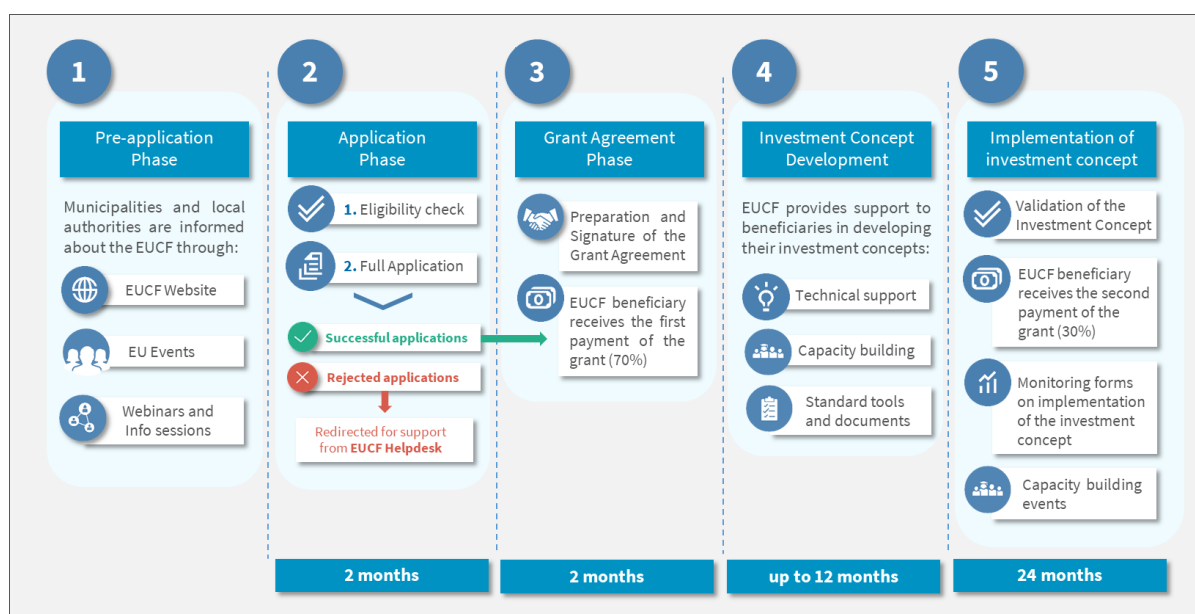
1

Pre-application Phase

Municipalities and local authorities are informed about the EUCF through:

EUCF Website

EU Events

Webinars and Info sessions

2

Application Phase

1. Eligibility check

2. Full Application

Successful applications

Rejected applications

Redirected for support from EUCF Helpdesk

2 months

3

Grant Agreement Phase

Preparation and Signature of the Grant Agreement

EUCF beneficiary receives the first payment of the grant (70%)

2 months

4

Investment Concept Development

EUCF provides support to beneficiaries in developing their investment concepts:

Technical support

Capacity building

Standard tools and documents

up to 12 months

5

Implementation of investment concept

Validation of the Investment Concept

EUCF beneficiary receives the second payment of the grant (30%)

Monitoring forms on implementation of the investment concept

Capacity building events

24 months